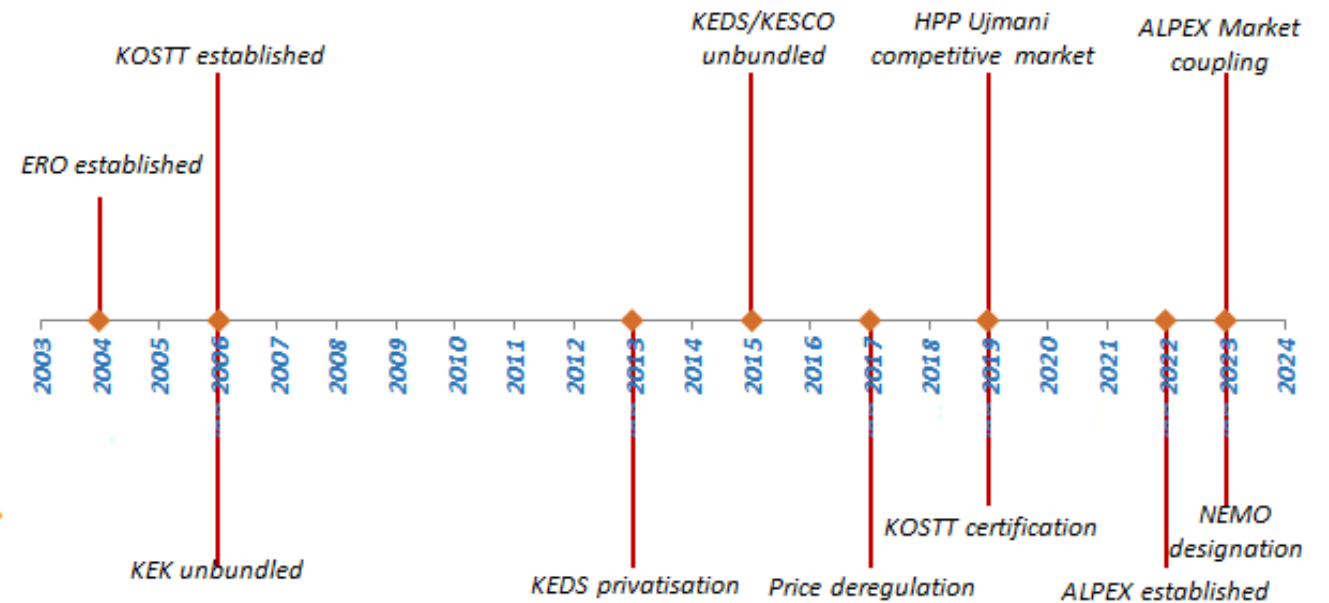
KOSTT established

ERO established

KEDS/KESCO unbundled

HPP Ujmani competitive market

ALPEX Market coupling

2003 2004 2005 2006 2007 2008 2009 2010 2011 2012 2013 2014 2015 2016 2017 2018 2019 2020 2021 2022 2023 2024

KEK unbundled

KEDS privatisation

Price deregulation

KOSTT certification

NEMO designation

ALPEX established